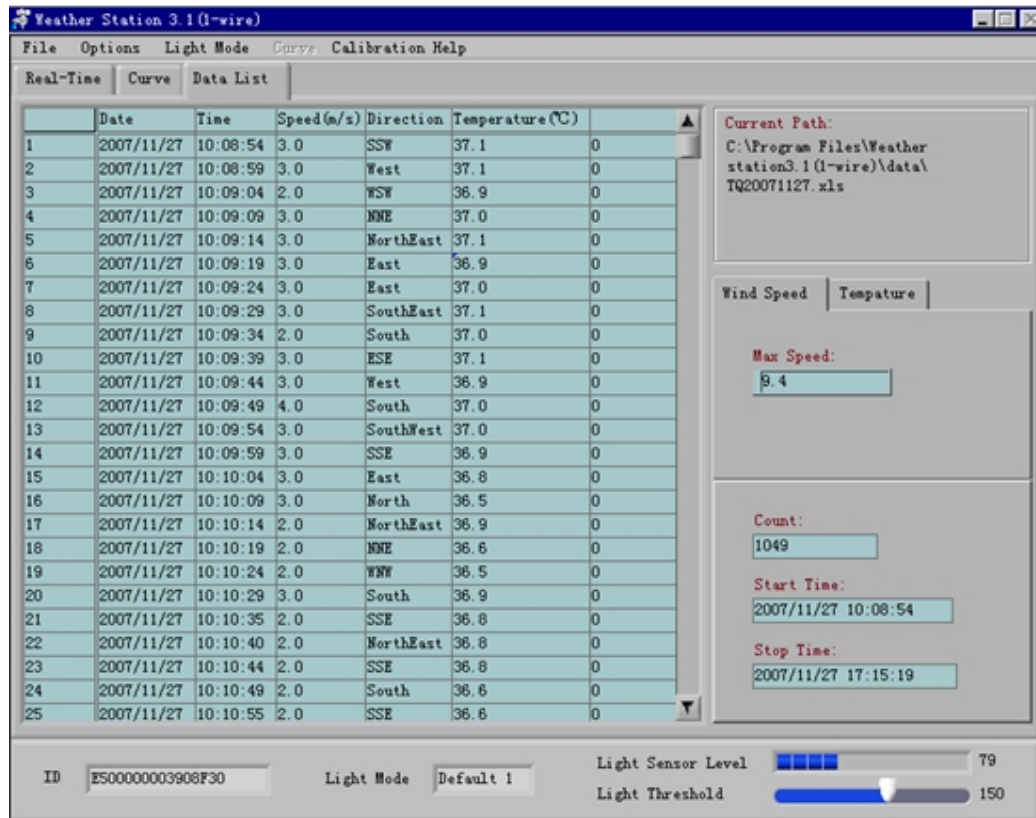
Weather Station 3.1(1-wire)

File Options Light Mode Curve Calibration Help

Real-Time Curve Data List

| | Date | Time | Speed(m/s) | Direction | Temperature(℃) | |
|---|---|---|---|---|---|---|
| 1 | 2007/11/27 | 10:08:54 | 3.0 | SSW | 37.1 | 0 |
| 2 | 2007/11/27 | 10:08:59 | 3.0 | West | 37.1 | 0 |
| 3 | 2007/11/27 | 10:09:04 | 2.0 | WSW | 36.9 | 0 |
| 4 | 2007/11/27 | 10:09:09 | 3.0 | NNE | 37.0 | 0 |
| 5 | 2007/11/27 | 10:09:14 | 3.0 | NorthEast | 37.1 | 0 |
| 6 | 2007/11/27 | 10:09:19 | 3.0 | East | 36.9 | 0 |
| 7 | 2007/11/27 | 10:09:24 | 3.0 | East | 37.0 | 0 |
| 8 | 2007/11/27 | 10:09:29 | 3.0 | SouthEast | 37.1 | 0 |
| 9 | 2007/11/27 | 10:09:34 | 2.0 | South | 37.0 | 0 |
| 10 | 2007/11/27 | 10:09:39 | 3.0 | ESE | 37.1 | 0 |
| 11 | 2007/11/27 | 10:09:44 | 3.0 | West | 36.9 | 0 |
| 12 | 2007/11/27 | 10:09:49 | 4.0 | South | 37.0 | 0 |
| 13 | 2007/11/27 | 10:09:54 | 3.0 | SouthWest | 37.0 | 0 |
| 14 | 2007/11/27 | 10:09:59 | 3.0 | SSE | 36.9 | 0 |
| 15 | 2007/11/27 | 10:10:04 | 3.0 | East | 36.8 | 0 |
| 16 | 2007/11/27 | 10:10:09 | 3.0 | North | 36.5 | 0 |
| 17 | 2007/11/27 | 10:10:14 | 2.0 | NorthEast | 36.9 | 0 |
| 18 | 2007/11/27 | 10:10:19 | 2.0 | NNE | 36.6 | 0 |
| 19 | 2007/11/27 | 10:10:24 | 2.0 | WNW | 36.5 | 0 |
| 20 | 2007/11/27 | 10:10:29 | 3.0 | South | 36.9 | 0 |
| 21 | 2007/11/27 | 10:10:35 | 2.0 | SSE | 36.8 | 0 |
| 22 | 2007/11/27 | 10:10:40 | 2.0 | NorthEast | 36.8 | 0 |
| 23 | 2007/11/27 | 10:10:44 | 2.0 | SSE | 36.8 | 0 |
| 24 | 2007/11/27 | 10:10:49 | 2.0 | South | 36.6 | 0 |
| 25 | 2007/11/27 | 10:10:55 | 2.0 | SSE | 36.6 | 0 |

Current Path:
C:\Program Files\Weather station3.1(1-wire)\data\TQ20071127.xls

Wind Speed Tempature

Max Speed:
9.4

Count:
1049

Start Time:
2007/11/27 10:08:54

Stop Time:
2007/11/27 17:15:19

ID E500000003908F30

Light Mode Default 1

Light Sensor Level 79

Light Threshold 150